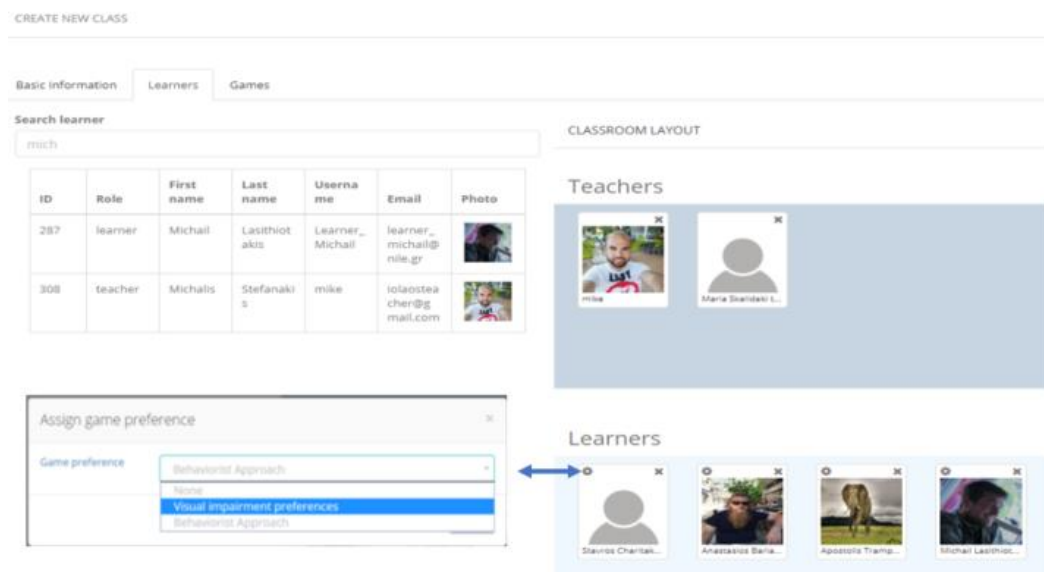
CREATE NEW CLASS

Basic Information Learners Games

Search learner

mich

| ID | Role | First name | Last name | Username | Email | Photo |
|---|---|---|---|---|---|---|
| 287 | learner | Michail | Lasithiotakis | Learner_Michail | learner_michail@nile.gr | |
| 308 | teacher | Michalis | Stefanakis | mike | iolaosteacher@gmail.com | |

CLASSROOM LAYOUT

Teachers

mike

Maria Skalidaki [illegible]

Assign game preference

Game preference

Behaviorist Approach

None

Visual impairment preferences

Behaviorist Approach

Learners

Stavros Charitak...

Anastasios Baria...

Apostolis Tramp...

Michail Lasithiot...